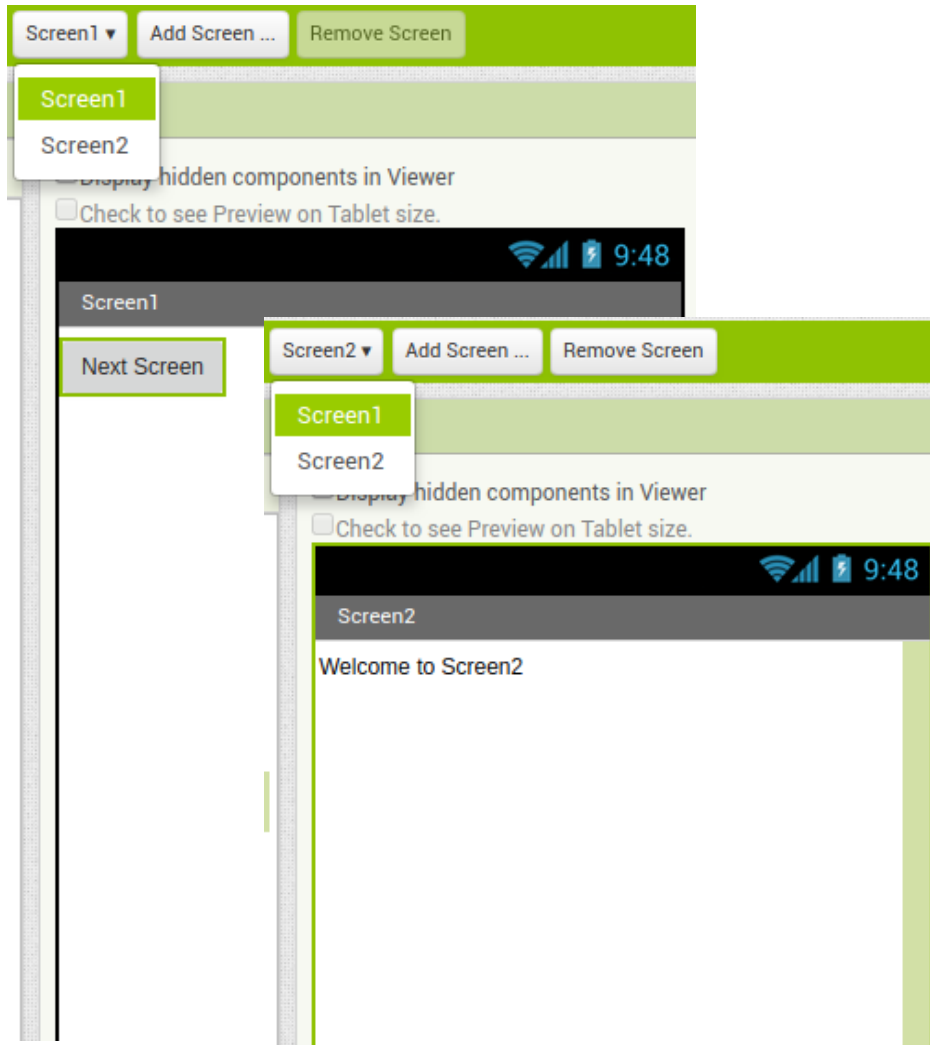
Screen1 ▾ Add Screen ... Remove Screen

Screen1
Screen2

Display hidden components in Viewer
Check to see Preview on Tablet size.

9:48

Screen1

Next Screen

Screen2 ▾ Add Screen ... Remove Screen

Screen1
Screen2

Display hidden components in Viewer
Check to see Preview on Tablet size.

9:48

Screen2

Welcome to Screen2